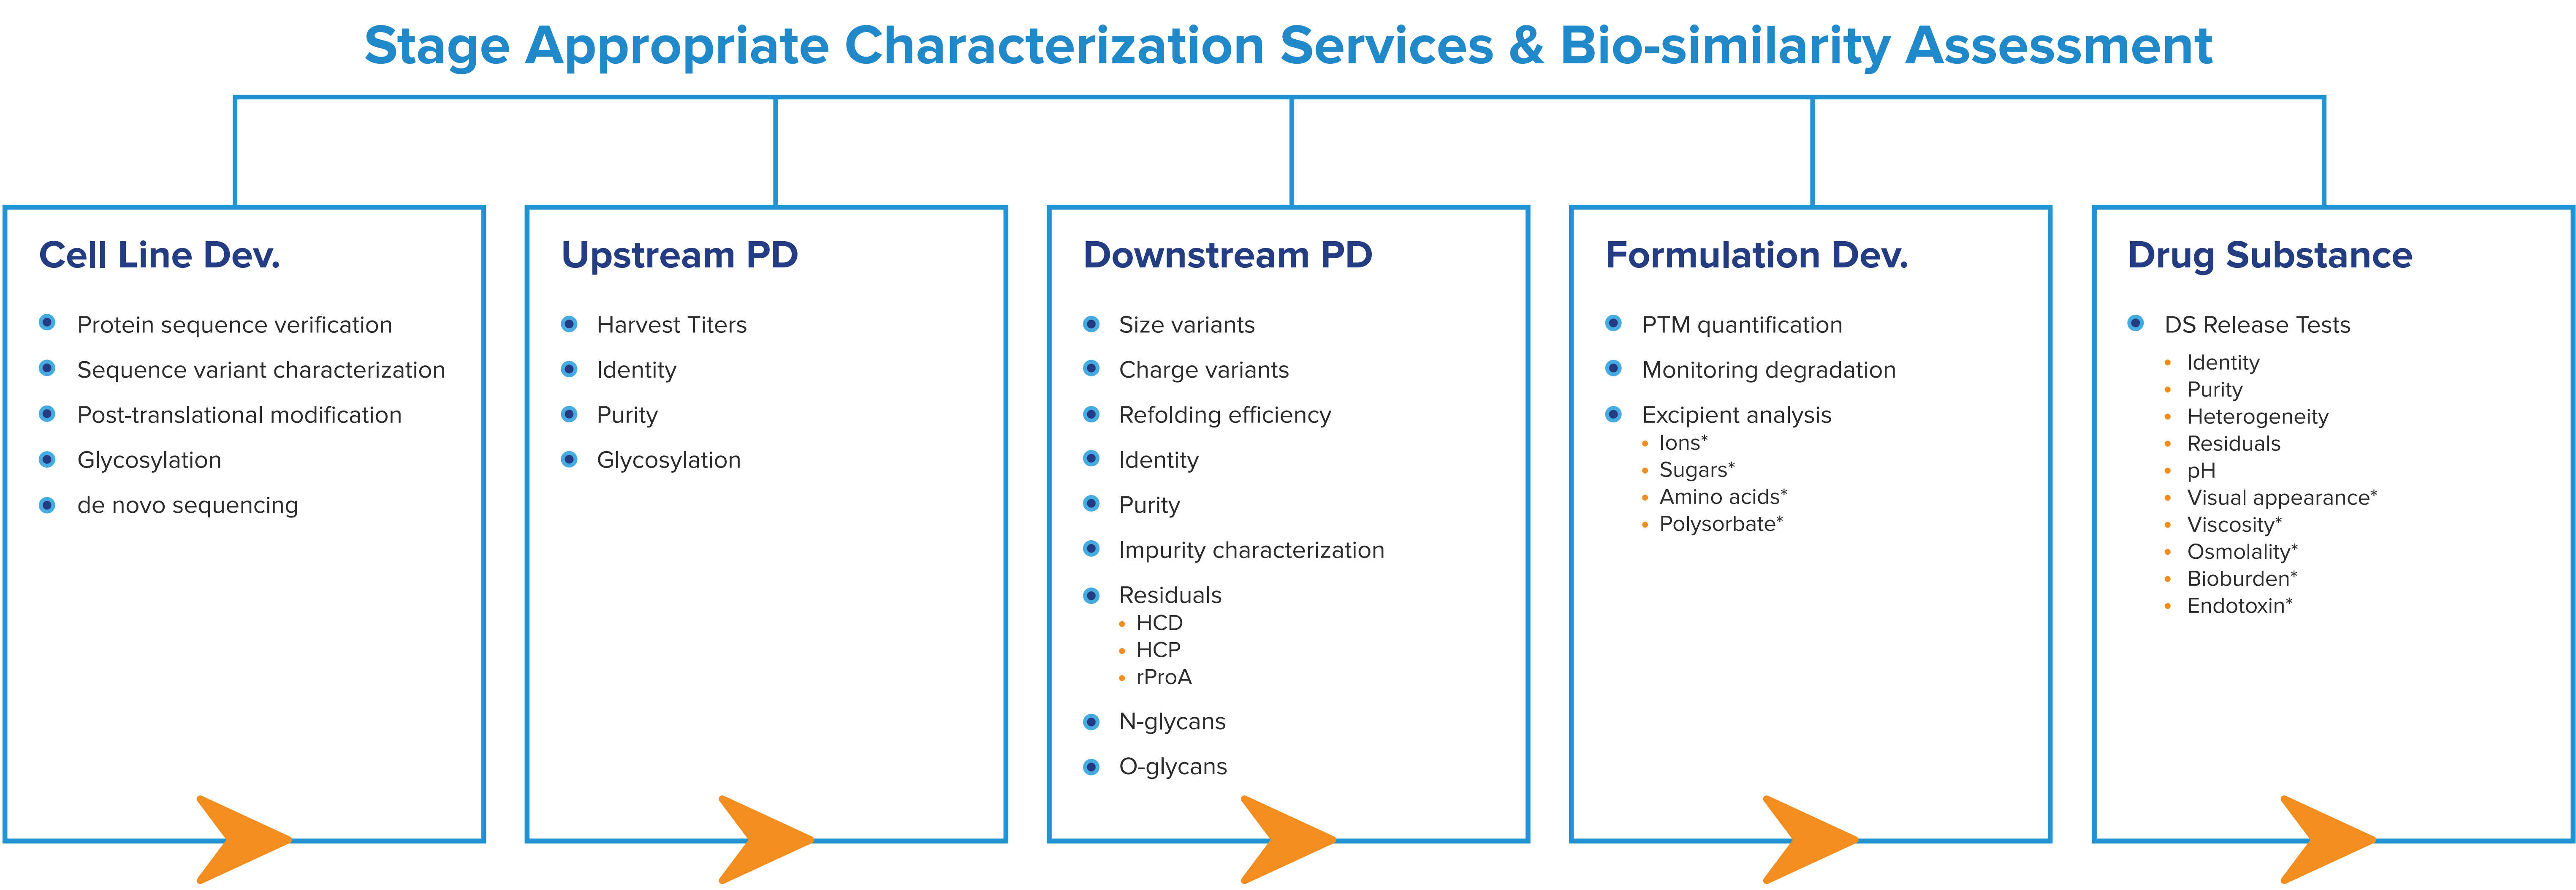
Stage Appropriate Characterization Services & Bio-similarity Assessment

Cell Line Dev.

- Protein sequence verification
- Sequence variant characterization
- Post-translational modification
- Glycosylation
- de novo sequencing

Upstream PD

- Harvest Titers
- Identity
- Purity
- Glycosylation

Downstream PD

- Size variants
- Charge variants
- Refolding efficiency
- Identity
- Purity
- Impurity characterization
- Residuals
  - HCD
  - HCP
  - rProA
- N-glycans
- O-glycans

Formulation Dev.

- PTM quantification
- Monitoring degradation
- Excipient analysis
  - Ions*
  - Sugars*
  - Amino acids*
  - Polysorbate*

Drug Substance

- DS Release Tests
  - Identity
  - Purity
  - Heterogeneity
  - Residuals
  - pH
  - Visual appearance*
  - Viscosity*
  - Osmolality*
  - Bioburden*
  - Endotoxin*